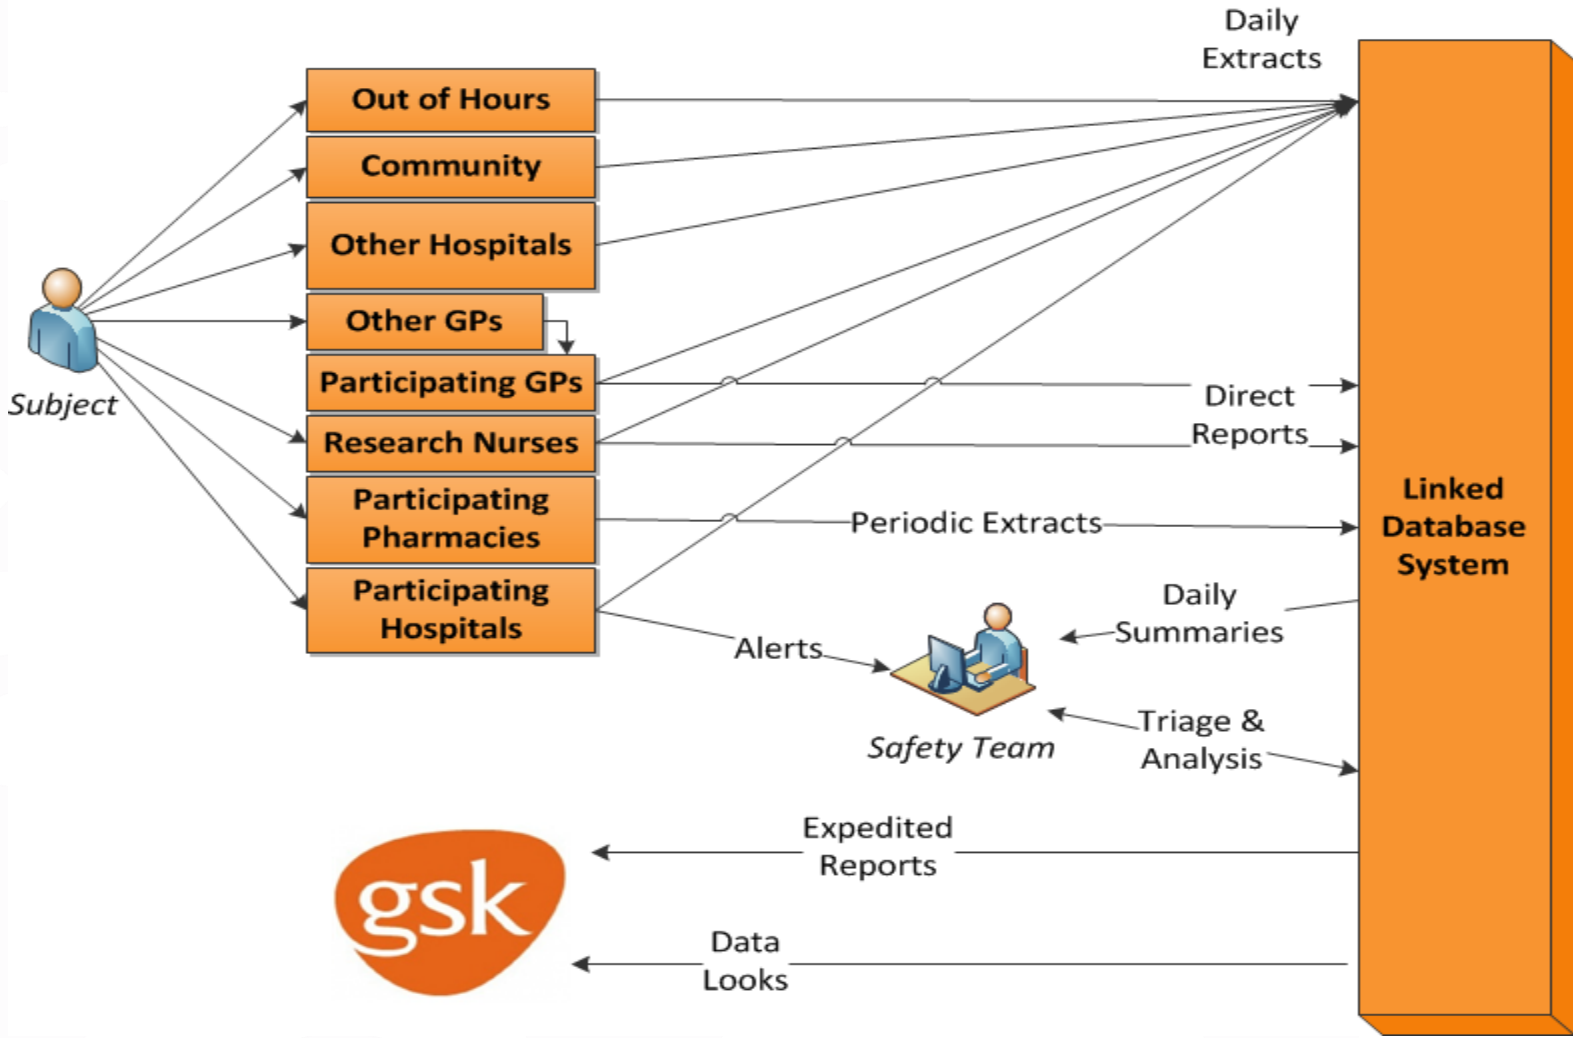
Daily Extracts

Out of Hours

Community

Other Hospitals

Other GPs

Participating GPs

Research Nurses

Participating Pharmacies

Participating Hospitals

Subject

Direct Reports

Periodic Extracts

Linked Database System

Daily Summaries

Alerts

Safety Team

Triage & Analysis

Expedited Reports

gsk

Data Looks